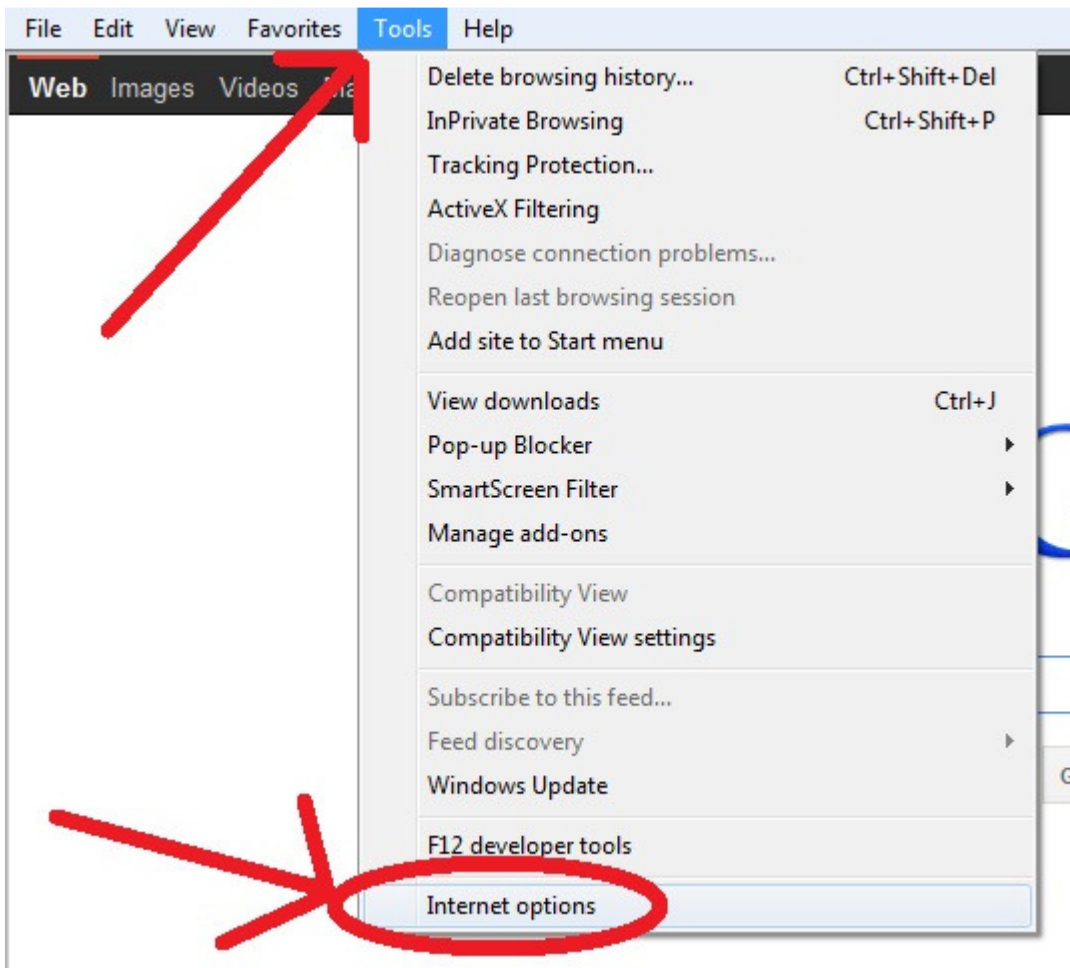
File Edit View Favorites Tools Help

Web Images Videos Ma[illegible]

Delete browsing history... Ctrl+Shift+Del
InPrivate Browsing Ctrl+Shift+P
Tracking Protection...
ActiveX Filtering
Diagnose connection problems...
Reopen last browsing session
Add site to Start menu

View downloads Ctrl+J
Pop-up Blocker
SmartScreen Filter
Manage add-ons

Compatibility View
Compatibility View settings

Subscribe to this feed...
Feed discovery
Windows Update

F12 developer tools

Internet options